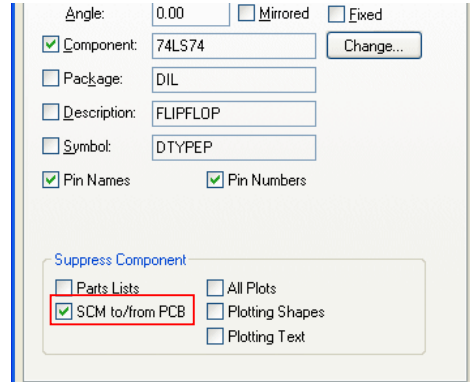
Angle: 0.00 Mirrored Fixed

Component: 74LS74 Change...

Package: DIL

Description: FLIPFLOP

Symbol: DTYPEP

Pin Names Pin Numbers

Suppress Component

Parts Lists All Plots

SCM to/from PCB Plotting Shapes

Plotting Text